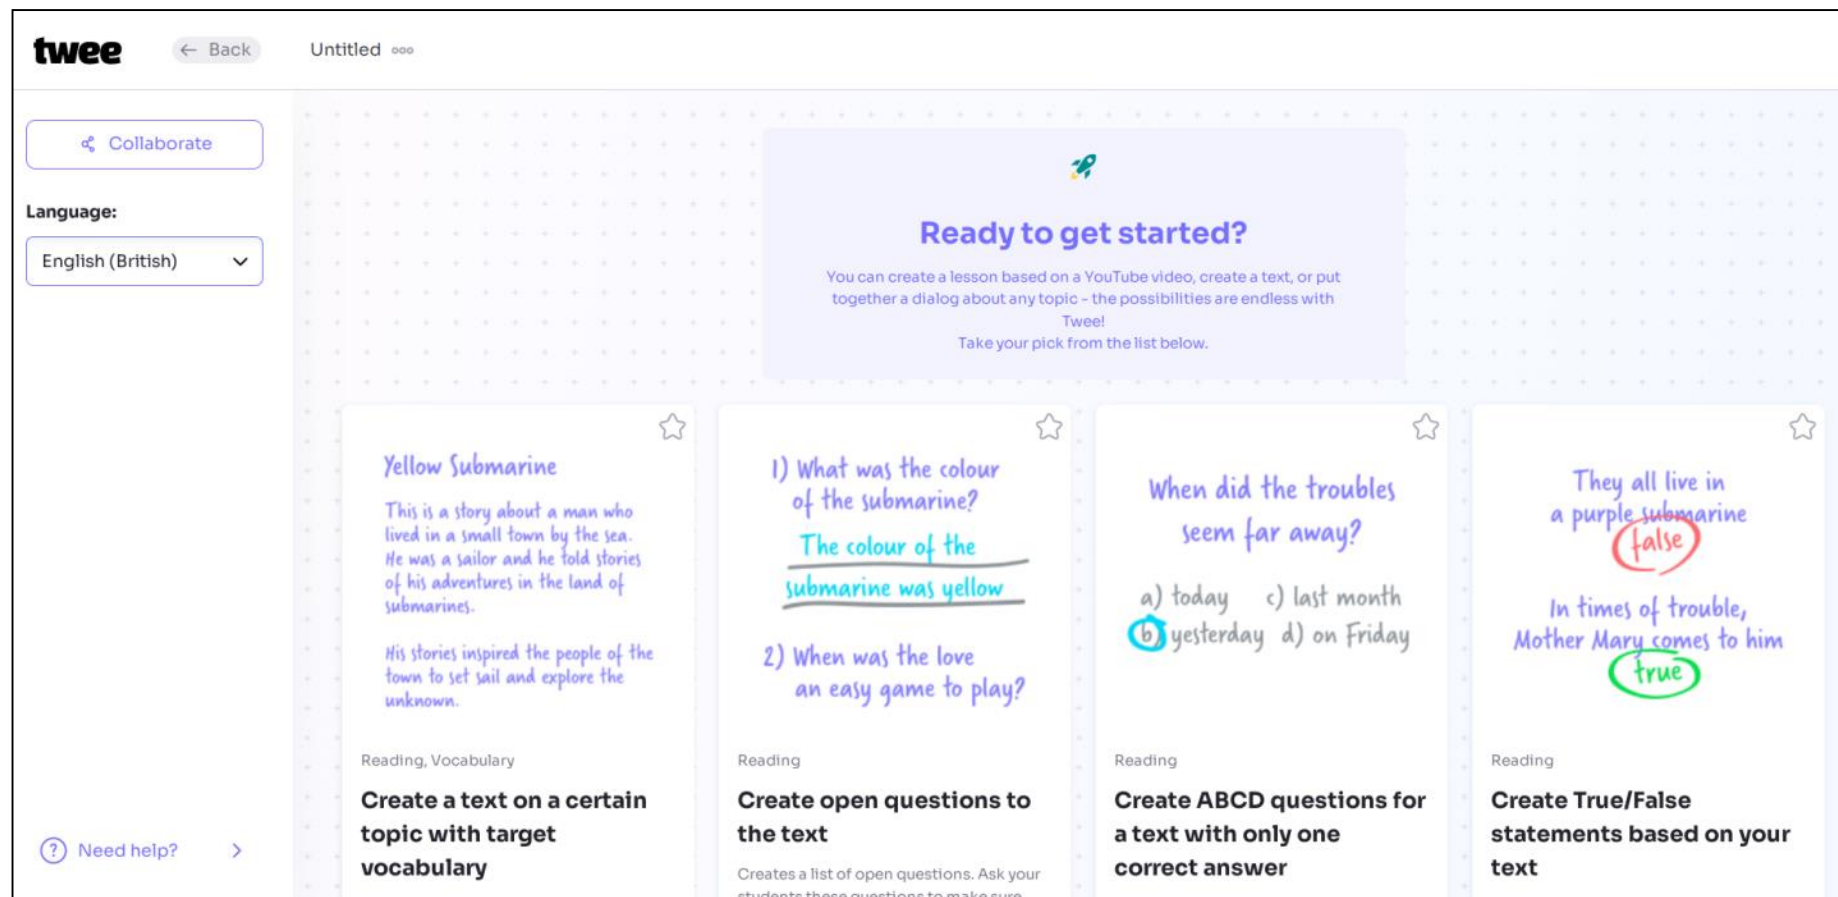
twee

← Back

Untitled

Collaborate

Language:

English (British)

Ready to get started?

You can create a lesson based on a YouTube video, create a text, or put together a dialog about any topic - the possibilities are endless with Twee!
Take your pick from the list below.

Yellow Submarine

This is a story about a man who lived in a small town by the sea. He was a sailor and he told stories of his adventures in the land of submarines.

His stories inspired the people of the town to set sail and explore the unknown.

Reading, Vocabulary

Create a text on a certain topic with target vocabulary

1) What was the colour of the submarine?
The colour of the submarine was yellow

2) When was the love an easy game to play?

Reading

Create open questions to the text

Creates a list of open questions. Ask your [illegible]

When did the troubles seem far away?

a) today c) last month
b) yesterday d) on Friday

Reading

Create ABCD questions for a text with only one correct answer

They all live in a purple submarine
false

In times of trouble, Mother Mary comes to him
true

Reading

Create True/False statements based on your text

Need help?